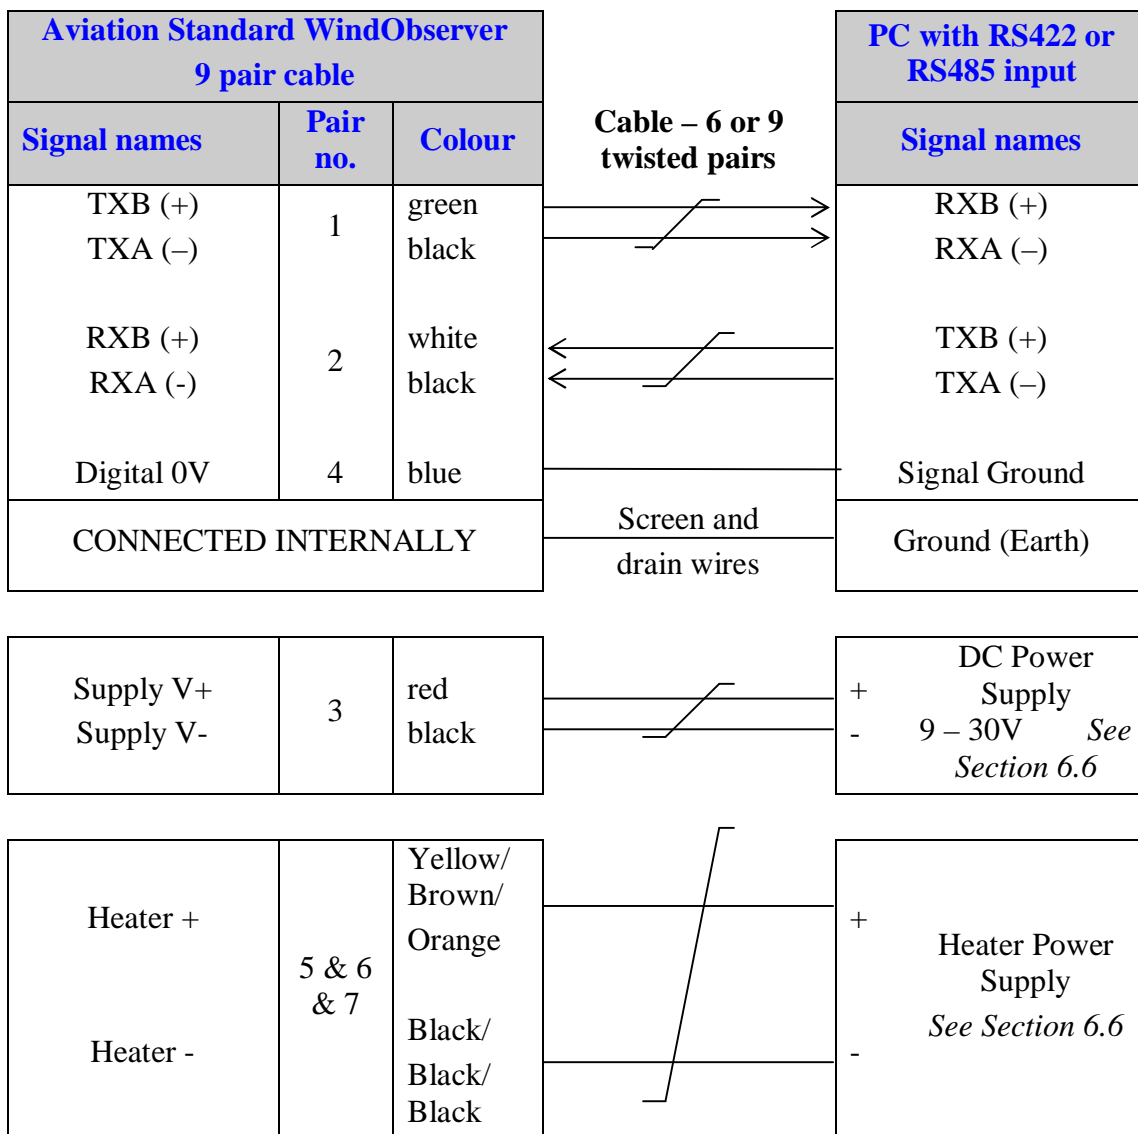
| Aviation Standard WindObserver 9 pair cable | | | Cable – 6 or 9 twisted pairs | PC with RS422 or RS485 input |
|---|---|---|---|---|
| Signal names | Pair no. | Colour | | Signal names |
| TXB (+) TXA (–) | 1 | green black | | RXB (+) RXA (–) |
| RXB (+) RXA (-) | 2 | white black | | TXB (+) TXA (–) |
| Digital 0V | 4 | blue | | Signal Ground |
| CONNECTED INTERNALLY | | | Screen and drain wires | Ground (Earth) |

| | | | | |
|---|---|---|---|---|
| Supply V+ Supply V- | 3 | red black | | + - DC Power Supply 9 – 30V *See Section 6.6* |

| | | | | |
|---|---|---|---|---|
| Heater + Heater - | 5 & 6 & 7 | Yellow/ Brown/ Orange Black/ Black/ Black | | + - Heater Power Supply *See Section 6.6* |